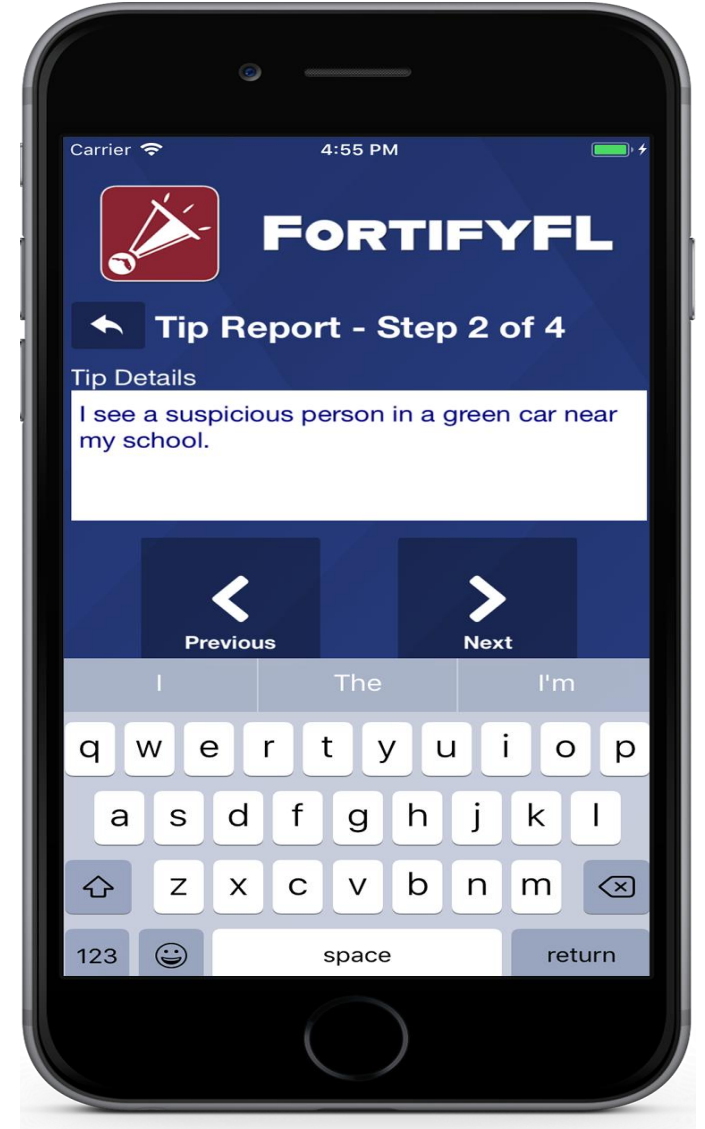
Carrier 4:55 PM

FortifyFL

Tip Report - Step 2 of 4

Tip Details

I see a suspicious person in a green car near my school.

Previous

Next

I The I'm

q w e r t y u i o p

a s d f g h j k l

z x c v b n m

123 space return